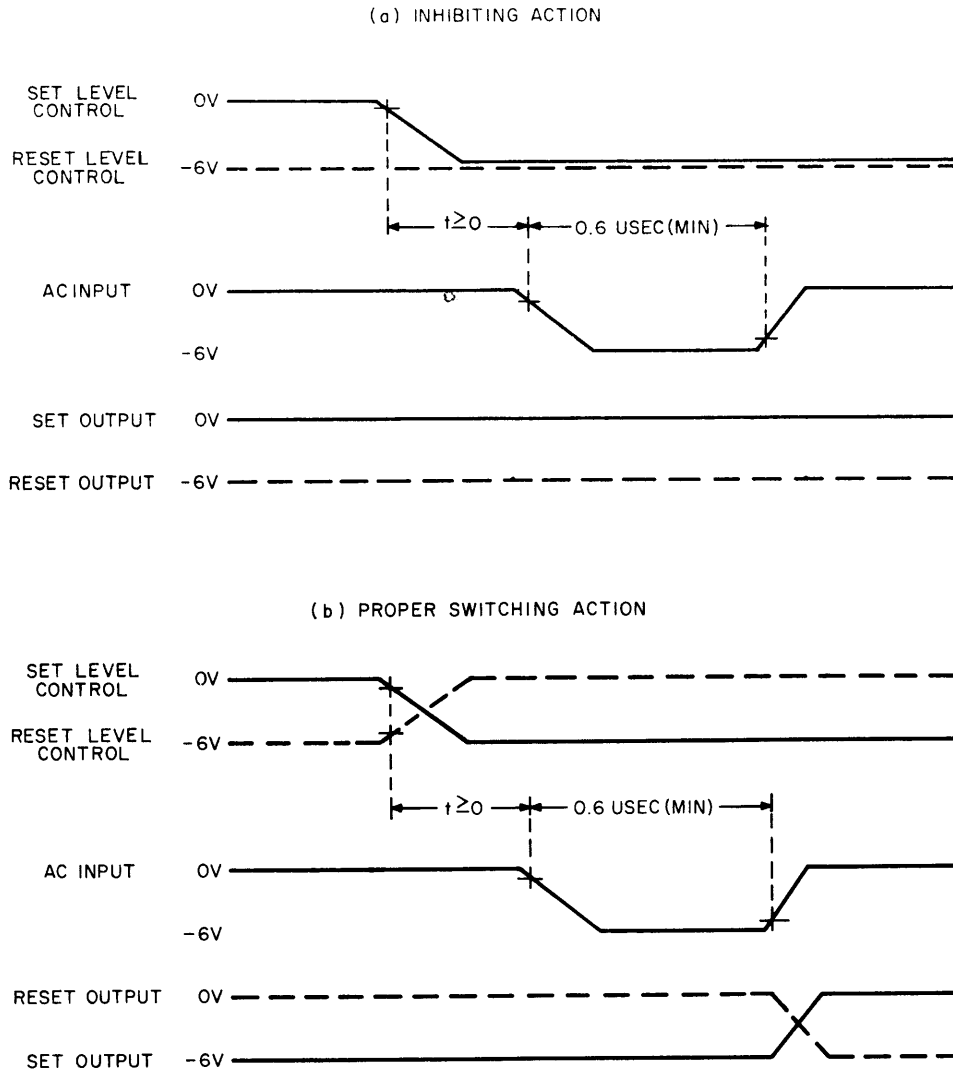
(a) INHIBITING ACTION

SET LEVEL CONTROL 0V

RESET LEVEL CONTROL -6V

$t \geq 0$

0.6 USEC(MIN)

AC INPUT 0V

-6V

SET OUTPUT 0V

RESET OUTPUT -6V

(b) PROPER SWITCHING ACTION

SET LEVEL CONTROL 0V

RESET LEVEL CONTROL -6V

$t \geq 0$

0.6 USEC(MIN)

AC INPUT 0V

-6V

RESET OUTPUT 0V

SET OUTPUT -6V